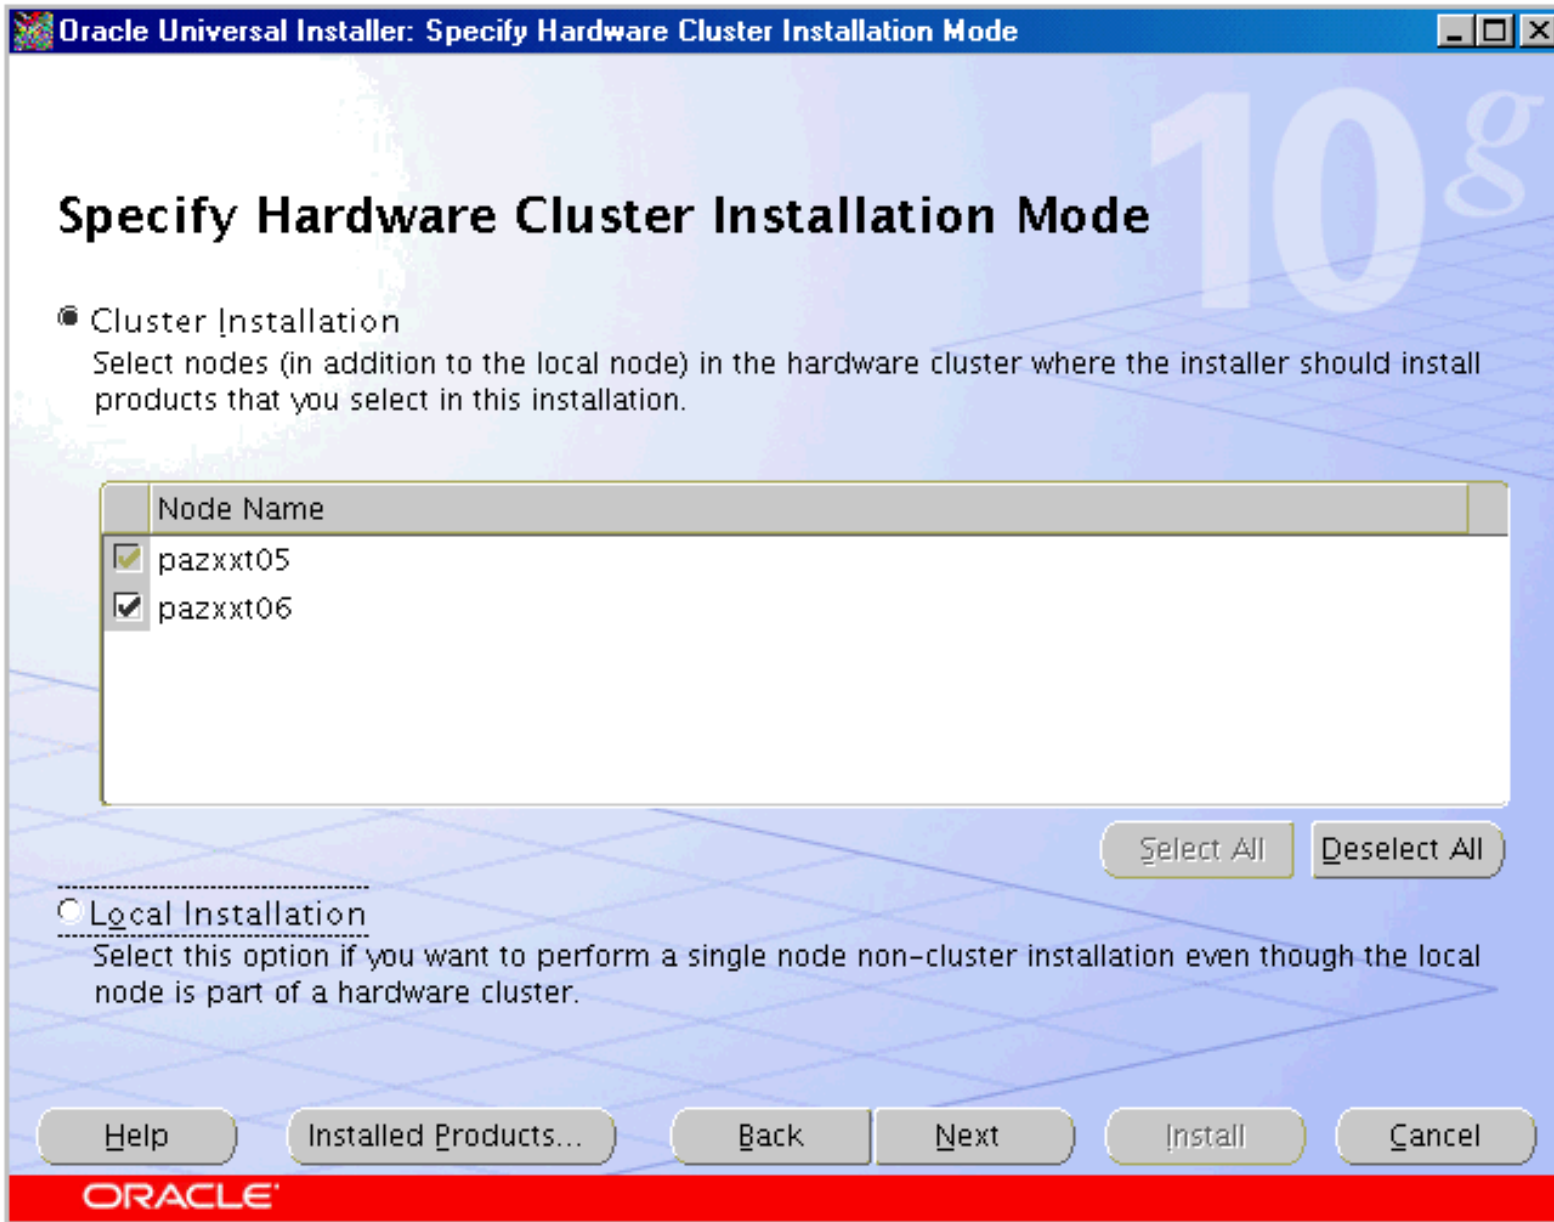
Oracle Universal Installer: Specify Hardware Cluster Installation Mode

10g

Specify Hardware Cluster Installation Mode

Cluster Installation
Select nodes (in addition to the local node) in the hardware cluster where the installer should install products that you select in this installation.

| | Node Name |
|---|---|
| ☑ | pazxxt05 |
| ☑ | pazxxt06 |

Select All
Deselect All

Local Installation
Select this option if you want to perform a single node non-cluster installation even though the local node is part of a hardware cluster.

Help
Installed Products...
Back
Next
Install
Cancel

ORACLE